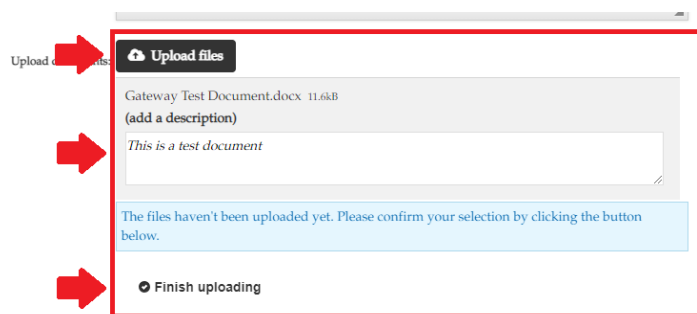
Upload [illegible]nts:

Upload files

Gateway Test Document.docx 11.6kB

(add a description)

This is a test document

The files haven't been uploaded yet. Please confirm your selection by clicking the button below.

Finish uploading